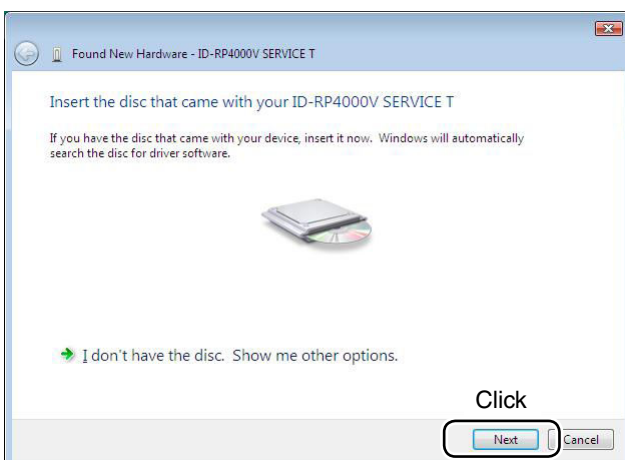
Found New Hardware - ID-RP4000V SERVICE T

Insert the disc that came with your ID-RP4000V SERVICE T

If you have the disc that came with your device, insert it now. Windows will automatically search the disc for driver software.

I don't have the disc. Show me other options.

Click

Next

Cancel